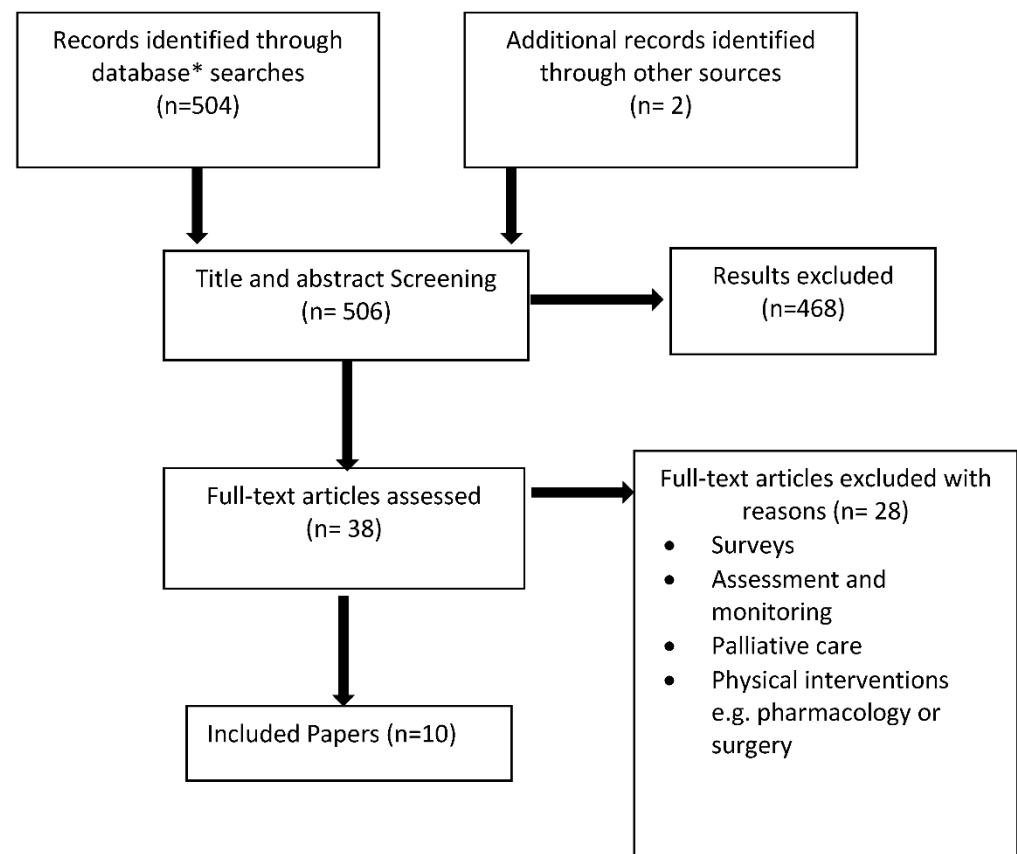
Records identified through database* searches (n=504)

Additional records identified through other sources (n= 2)

Title and abstract Screening (n= 506)

Results excluded (n=468)

Full-text articles assessed (n= 38)

Full-text articles excluded with reasons (n= 28)

- Surveys
- Assessment and monitoring
- Palliative care
- Physical interventions e.g. pharmacology or surgery

Included Papers (n=10)